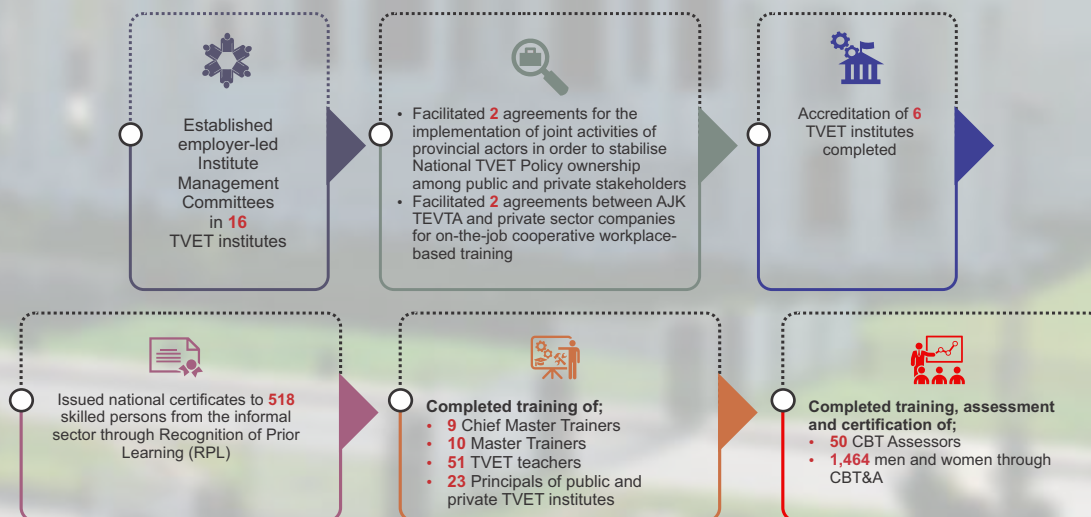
Established employer-led Institute Management Committees in 16 TVET institutes

• Facilitated 2 agreements for the implementation of joint activities of provincial actors in order to stabilise National TVET Policy ownership among public and private stakeholders
• Facilitated 2 agreements between AJK TEVTA and private sector companies for on-the-job cooperative workplace-based training

Accreditation of 6 TVET institutes completed

Issued national certificates to 518 skilled persons from the informal sector through Recognition of Prior Learning (RPL)

Completed training of;
• 9 Chief Master Trainers
• 10 Master Trainers
• 51 TVET teachers
• 23 Principals of public and private TVET institutes

Completed training, assessment and certification of;
• 50 CBT Assessors
• 1,464 men and women through CBT&A